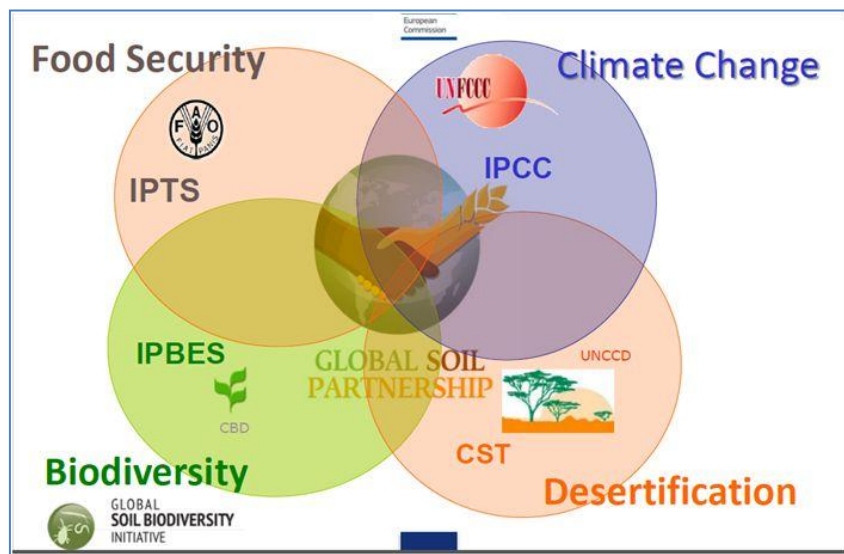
European Commission

Food Security

Climate Change

UNFCCC

FAO
FIAT PANIS

IPTS

IPCC

IPBES

GLOBAL SOIL PARTNERSHIP

UNCCD

CBD

CST

Biodiversity

Desertification

GLOBAL SOIL BIODIVERSITY INITIATIVE